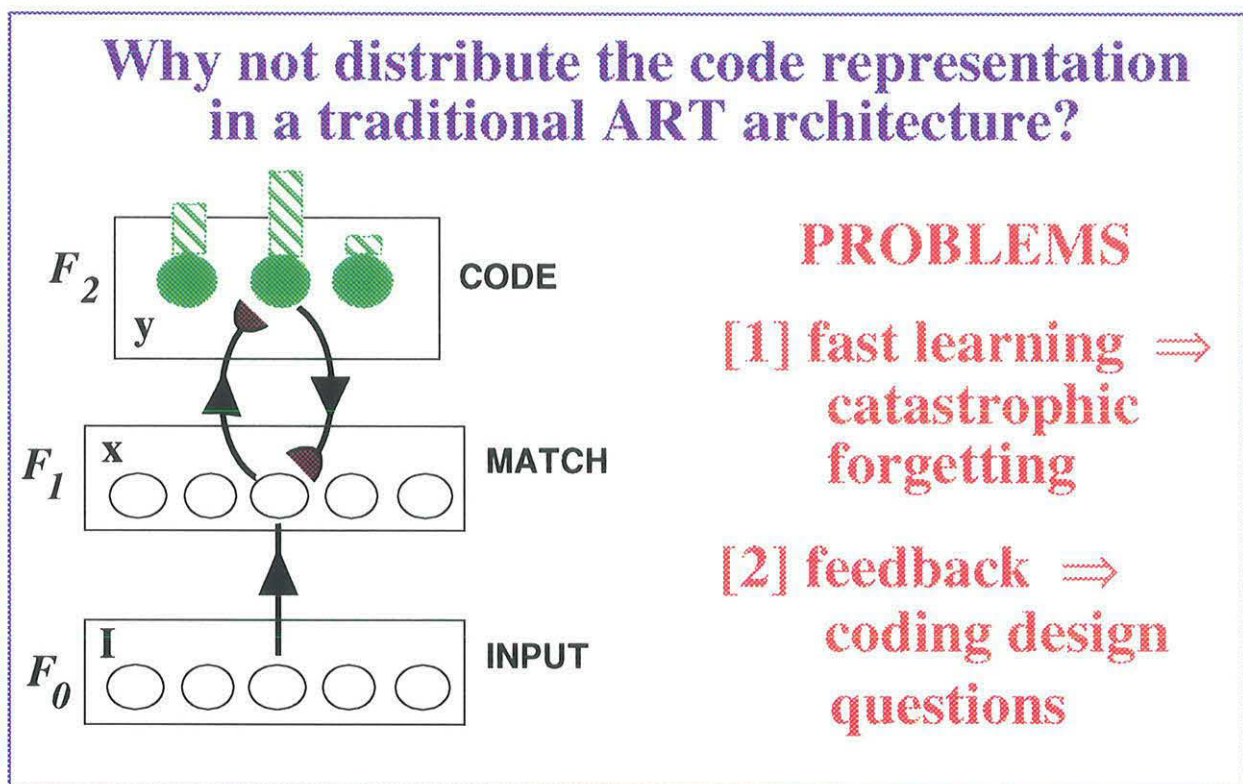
Why not distribute the code representation in a traditional ART architecture?

$F_2$ y CODE

$F_1$ x MATCH

$F_0$ I INPUT

PROBLEMS

[1] fast learning $\Rightarrow$ catastrophic forgetting

[2] feedback $\Rightarrow$ coding design questions